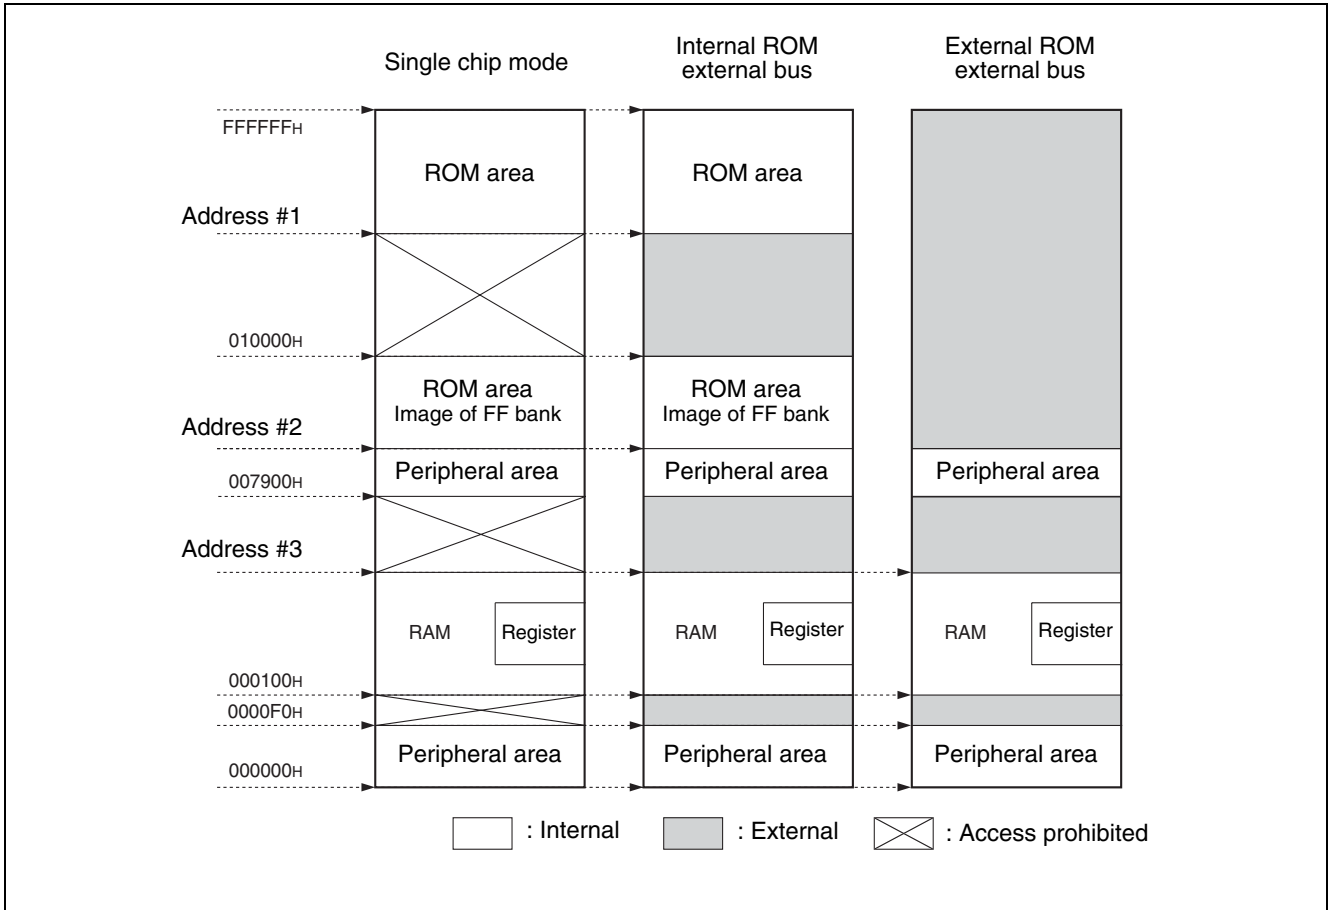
Single chip mode

Internal ROM external bus

External ROM external bus

FFFFFFH

ROM area

ROM area

Address #1

010000H

ROM area Image of FF bank

ROM area Image of FF bank

Address #2

Peripheral area

Peripheral area

Peripheral area

007900H

Address #3

RAM

Register

RAM

Register

RAM

Register

000100H

0000F0H

Peripheral area

Peripheral area

Peripheral area

000000H

: Internal

: External

: Access prohibited